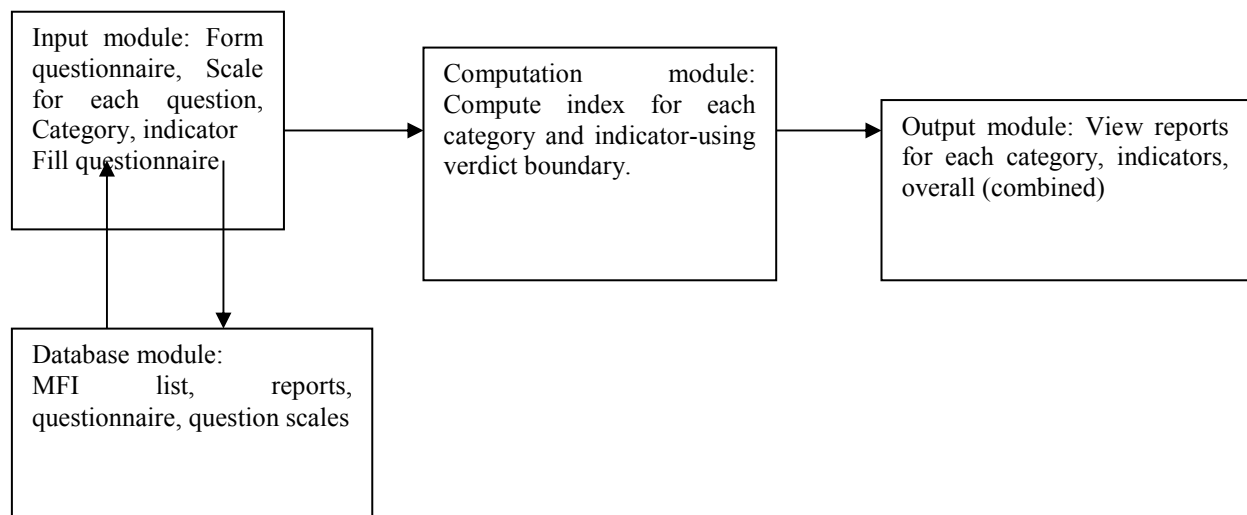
Input module: Form questionnaire, Scale for each question, Category, indicator Fill questionnaire

Computation module: Compute index for each category and indicator-using verdict boundary.

Output module: View reports for each category, indicators, overall (combined)

Database module:
MFI list, reports, questionnaire, question scales